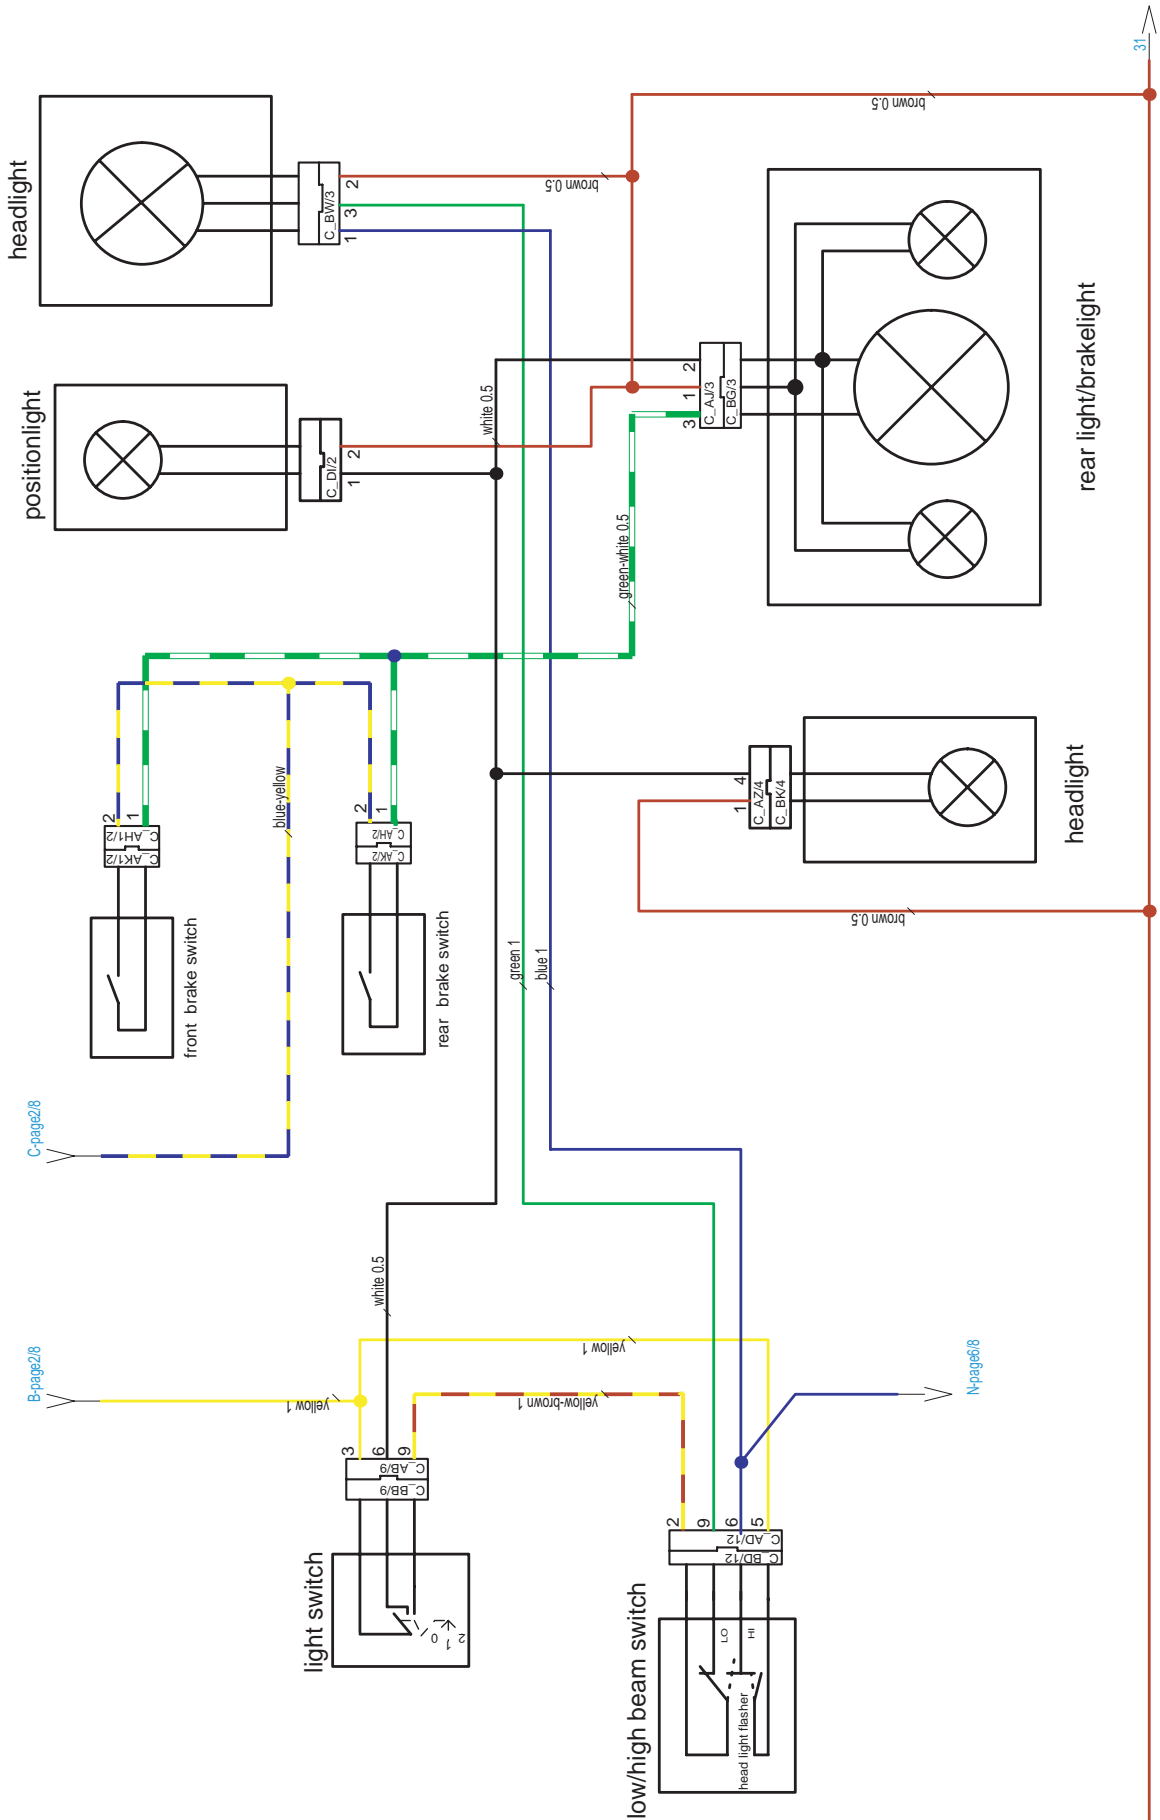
31

brown 0.5

brown 0.5

headlight

C_BW/3

2
3
1

positionlight

C_DI/2

2
1

white 0.5

2
1
3

C_AJ/3
C_BG/3

rear light/brakelight

green-white 0.5

headlight

4
1

C_AZ/4
C_BK/4

brown 0.5

2
1

C_AH1/2
C_AK1/2

front brake switch

blue-yellow

2
1

C_AH/2
C_AK/2

rear brake switch

green 1
blue 1

C-page2/8

white 0.5

yellow 1

B-page2/8

yellow 1

yellow-brown 1

N-page6/8

3
6
9

C_AB/9
C_BB/9

light switch

0
1
2

2
9
6
5

C_AD/12
C_BD/12

LO
HI

head light flasher

low/high beam switch